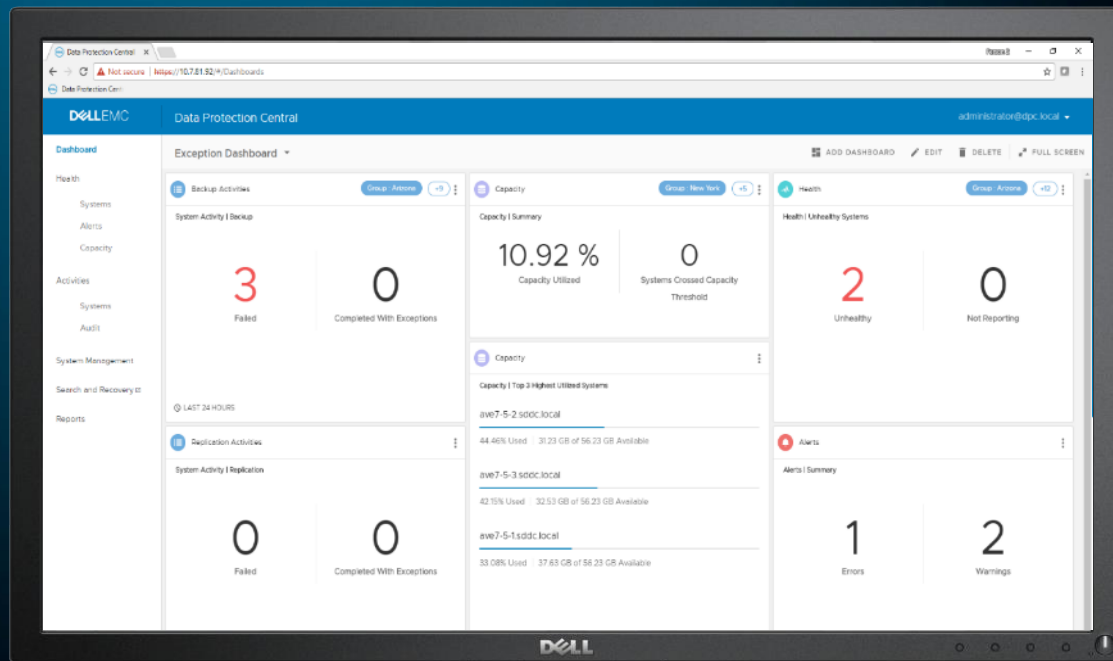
Data Protection Central ×

Person 8

← → C ⚠ Not secure | https://10.7.81.92/#/Dashboards

Data Protection Centr

DELLEMC Data Protection Central administrator@dpc.local

Dashboard

Health

Systems

Alerts

Capacity

Activities

Systems

Audit

System Management

Search and Recovery

Reports

Exception Dashboard

ADD DASHBOARD EDIT DELETE FULL SCREEN

Backup Activities Group : Arizona +9

System Activity | Backup

3
Failed

0
Completed With Exceptions

LAST 24 HOURS

Capacity Group : New York +5

Capacity | Summary

10.92 %
Capacity Utilized

0
Systems Crossed Capacity Threshold

Health Group : Arizona +12

Health | Unhealthy Systems

2
Unhealthy

0
Not Reporting

Capacity

Capacity | Top 3 Highest Utilized Systems

ave7-5-2.sddc.local
44.46% Used | 31.23 GB of 56.23 GB Available

ave7-5-3.sddc.local
42.15% Used | 32.53 GB of 56.23 GB Available

ave7-5-1.sddc.local
33.08% Used | 37.63 GB of 56.23 GB Available

Replication Activities

System Activity | Replication

0
Failed

0
Completed With Exceptions

Alerts

Alerts | Summary

1
Errors

2
Warnings

DELL